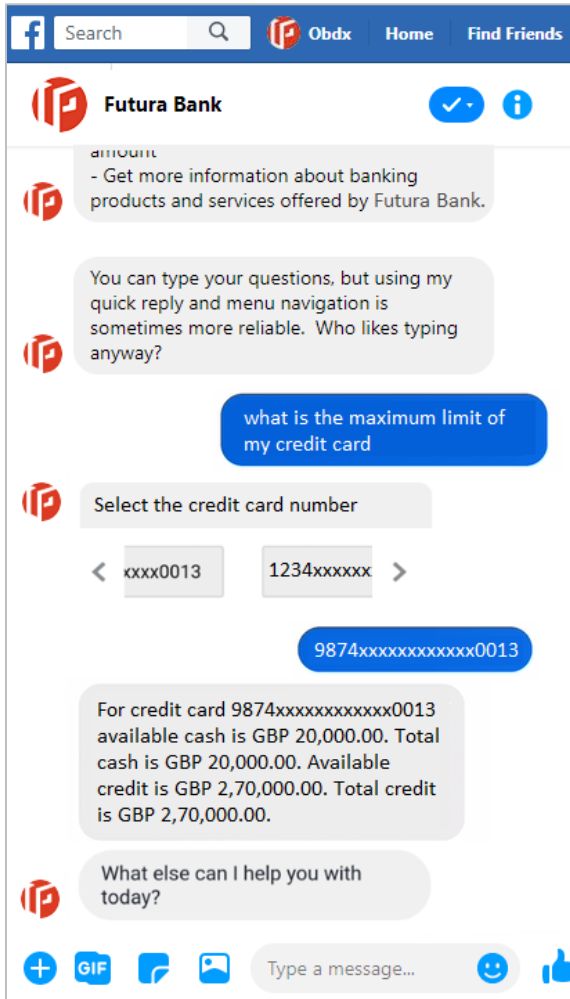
Search
Obdx
Home
Find Friends

Futura Bank

amount
- Get more information about banking products and services offered by Futura Bank.

You can type your questions, but using my quick reply and menu navigation is sometimes more reliable. Who likes typing anyway?

what is the maximum limit of my credit card

Select the credit card number

xxxx0013

1234xxxxxx

9874xxxxxxxxxxxx0013

For credit card 9874xxxxxxxxxxxx0013 available cash is GBP 20,000.00. Total cash is GBP 20,000.00. Available credit is GBP 2,70,000.00. Total credit is GBP 2,70,000.00.

What else can I help you with today?

GIF
Type a message...